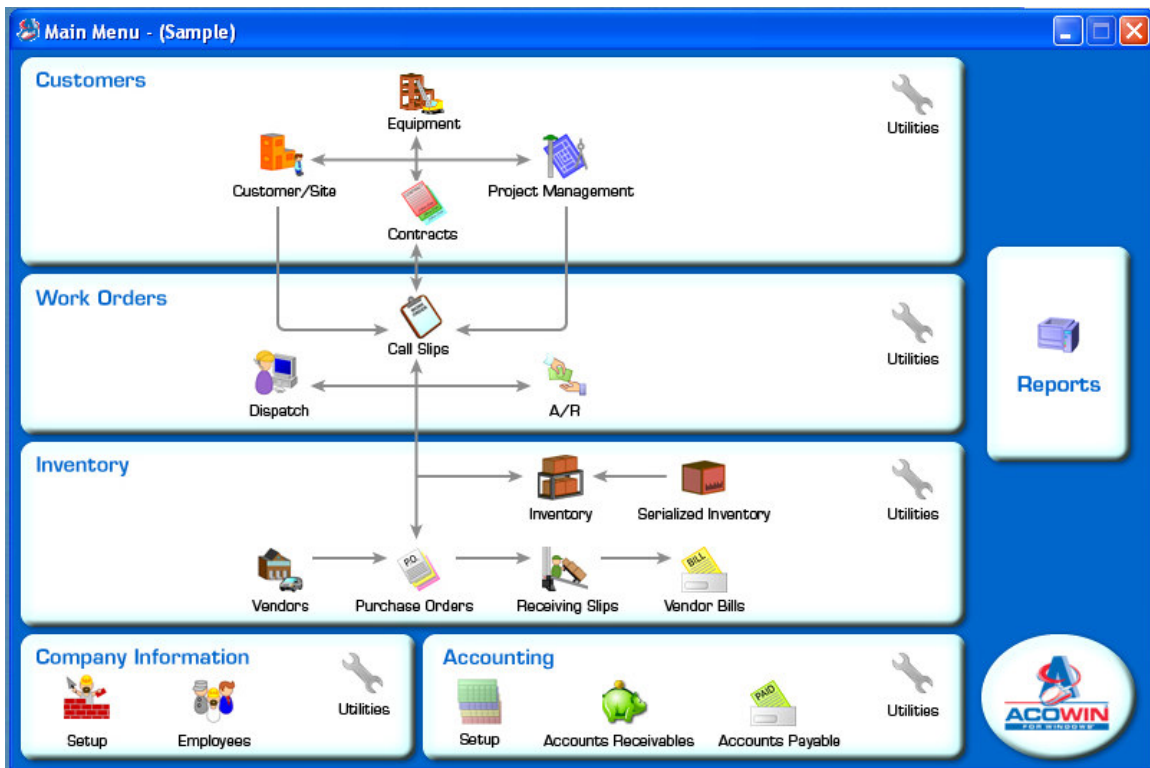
Main Menu - (Sample)

Customers

Equipment

Utilities

Customer/Site

Project Management

Contracts

Work Orders

Call Slips

Utilities

Reports

Dispatch

A/R

Inventory

Inventory

Serialized Inventory

Utilities

P.O.

BILL

Vendors

Purchase Orders

Receiving Slips

Vendor Bills

Company Information

Utilities

Setup

Employees

Accounting

Utilities

PAID

Setup

Accounts Receivables

Accounts Payable

ACOWIN
FOR WINDOWS